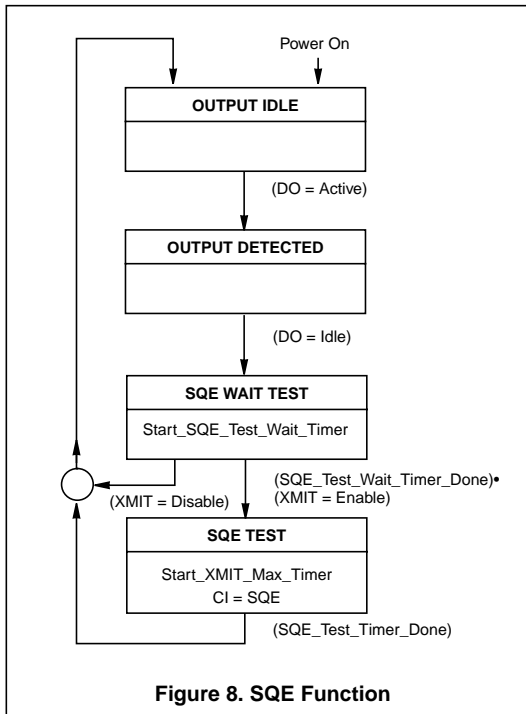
Power On

OUTPUT IDLE

(DO = Active)

OUTPUT DETECTED

(DO = Idle)

SQE WAIT TEST

Start_SQE_Test_Wait_Timer

(XMIT = Disable)

(SQE_Test_Wait_Timer_Done)•
(XMIT = Enable)

SQE TEST

Start_XMIT_Max_Timer
CI = SQE

(SQE_Test_Timer_Done)

Figure 8. SQE Function